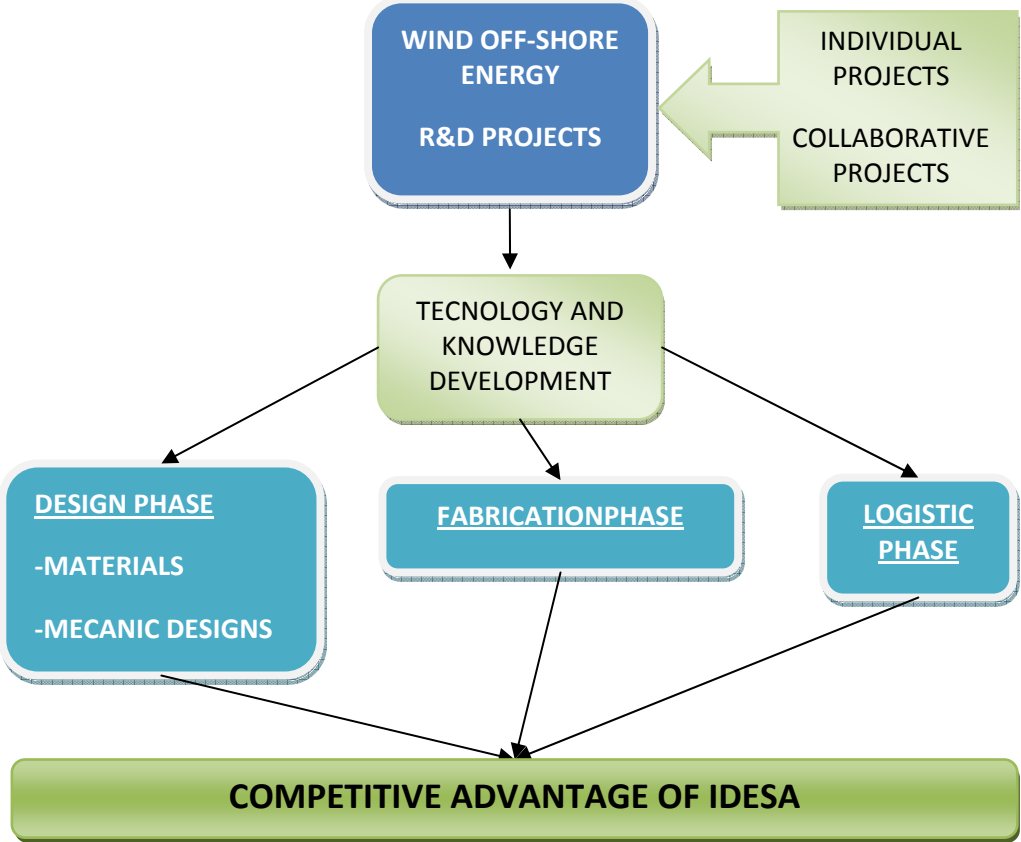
WIND OFF-SHORE ENERGY

R&D PROJECTS

INDIVIDUAL PROJECTS

COLLABORATIVE PROJECTS

TECNOLOGY AND KNOWLEDGE DEVELOPMENT

DESIGN PHASE

-MATERIALS

-MECANIC DESIGNS

FABRICATIONPHASE

LOGISTIC PHASE

COMPETITIVE ADVANTAGE OF IDESA